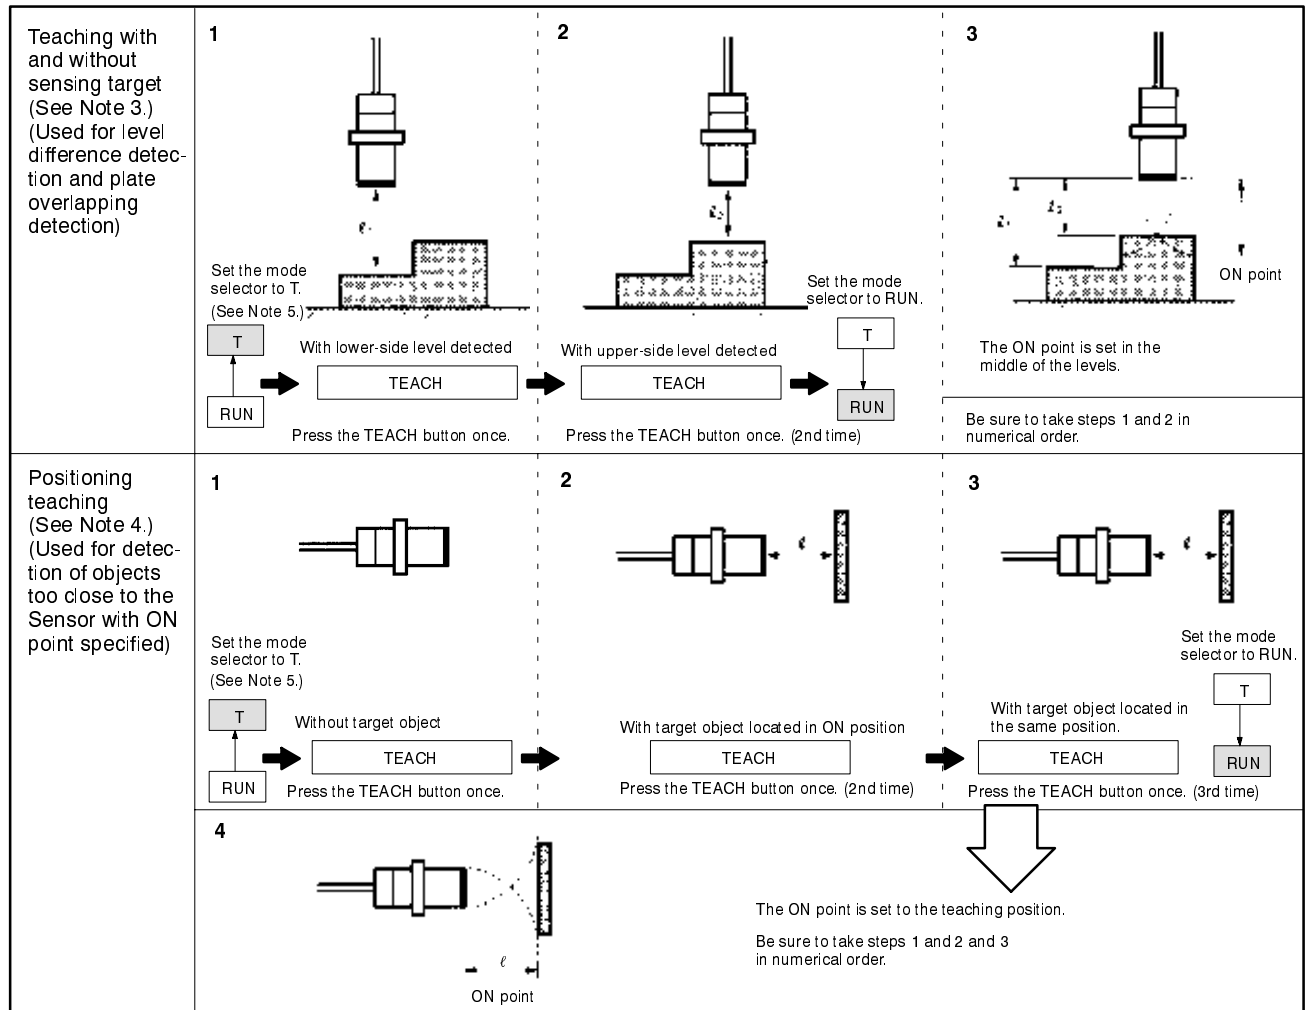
Teaching with and without sensing target (See Note 3.) (Used for level difference detection and plate overlapping detection)

1

Set the mode selector to T. (See Note 5.)

T

RUN

With lower-side level detected

TEACH

Press the TEACH button once.

2

With upper-side level detected

TEACH

Press the TEACH button once. (2nd time)

Set the mode selector to RUN.

T

RUN

3

ON point

The ON point is set in the middle of the levels.

Be sure to take steps 1 and 2 in numerical order.

Positioning teaching (See Note 4.) (Used for detection of objects too close to the Sensor with ON point specified)

1

Set the mode selector to T. (See Note 5.)

T

RUN

Without target object

TEACH

Press the TEACH button once.

2

With target object located in ON position

TEACH

Press the TEACH button once. (2nd time)

3

Set the mode selector to RUN.

With target object located in the same position.

TEACH

Press the TEACH button once. (3rd time)

T

RUN

4

$\ell$

ON point

The ON point is set to the teaching position.

Be sure to take steps 1 and 2 and 3 in numerical order.